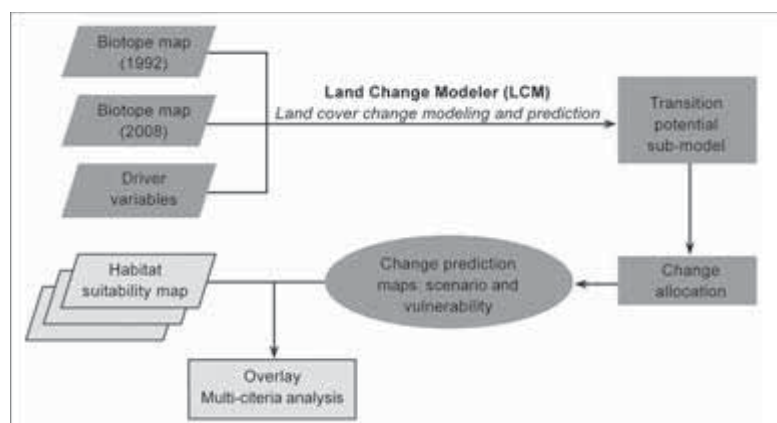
Biotope map (1992)

Biotope map (2008)

Driver variables

Land Change Modeler (LCM)

Land cover change modeling and prediction

Transition potential sub-model

Change allocation

Change prediction maps: scenario and vulnerability

Habitat suitability map

Overlay
Multi-citeria analysis